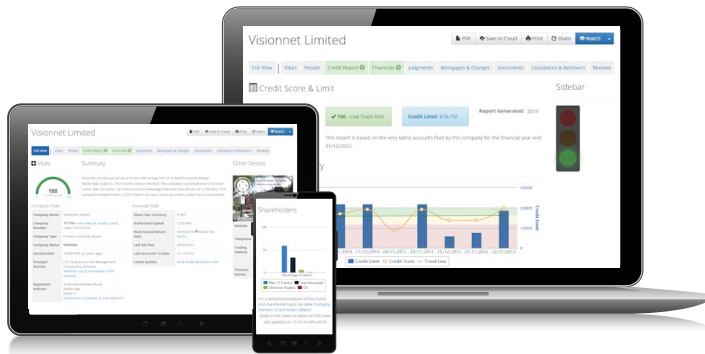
Visionnet Limited

PDF Save to Cloud Print Share Watch

Full View Vitals People Credit Report Financials Judgments Mortgages & Charges Documents Liquidators & Receivers Reviews

Credit Score & Limit

100 - Low Credit Risk

Credit Limit: €18,750

Report Generated: 2014

This report is based on the very latest accounts filed by this company for the financial year end 31/12/2012.

Sidebar

Credit Limit Credit Score Trend Line

Credit Limit

Visionnet Limited

Full View Vitals People Credit Report Financials Judgments Mortgages & Charges Documents Liquidators & Receivers Reviews

Vitals

Summary

Other Details

100

Company Vitals

Financial Vitals

Company Name

Company Number

Company Type

Company Status

Incorporated

Principal Activity

Registered Address

Share Cap. Currency

Authorised Capital

Next Annual Return Date

Last AR Filed

Last Accounts To Date

Latest Auditor

Shareholders

For a detailed breakdown of the shares and shareholders you can View Company Owners / Shareholders Report.